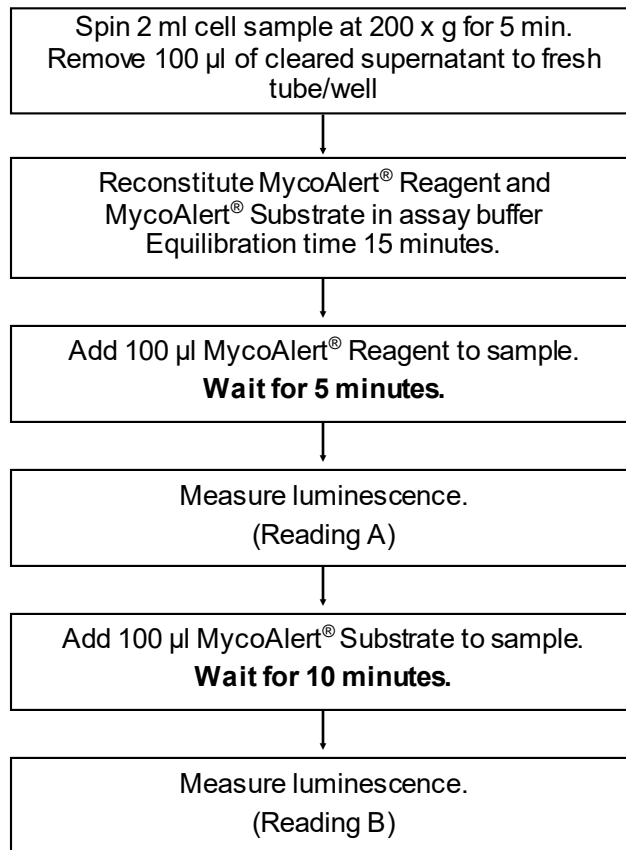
Spin 2 ml cell sample at 200 x g for 5 min. Remove 100 µl of cleared supernatant to fresh tube/well

Reconstitute MycoAlert® Reagent and MycoAlert® Substrate in assay buffer
Equilibration time 15 minutes.

Add 100 µl MycoAlert® Reagent to sample.
**Wait for 5 minutes.**

Measure luminescence.
(Reading A)

Add 100 µl MycoAlert® Substrate to sample.
**Wait for 10 minutes.**

Measure luminescence.
(Reading B)